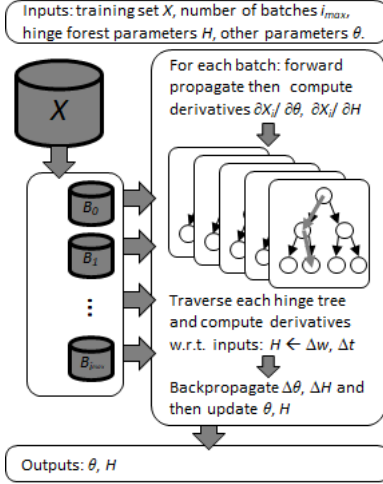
Inputs: training set $X$, number of batches $i_{max}$, hinge forest parameters $H$, other parameters $\theta$.

$X$

$B_0$

$B_1$

⋮

$B_{i_{max}}$

For each batch: forward propagate then compute derivatives $\partial X_i / \partial \theta$, $\partial X_i / \partial H$

Traverse each hinge tree and compute derivatives w.r.t. inputs: $H \leftarrow \Delta w$, $\Delta t$

Backpropagate $\Delta\theta$, $\Delta H$ and then update $\theta$, $H$

Outputs: $\theta$, $H$